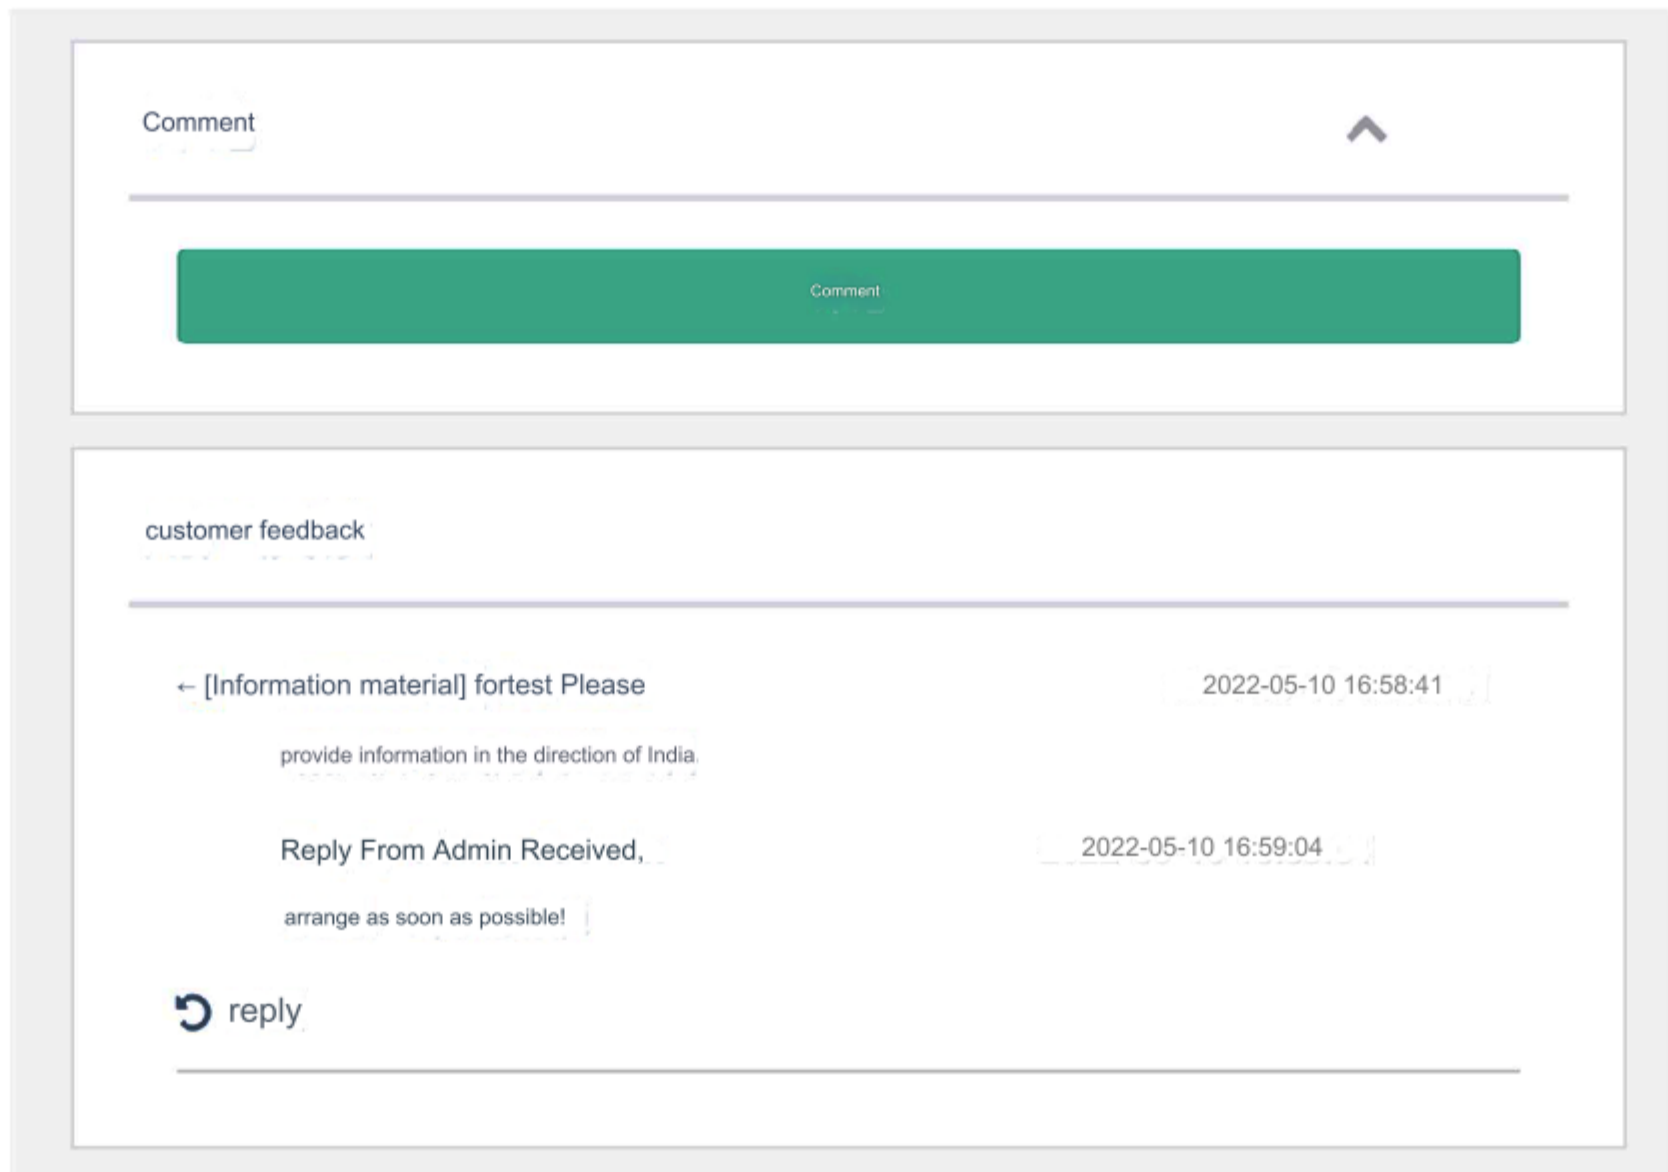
Comment

Comment

customer feedback

← [Information material] fortest Please 2022-05-10 16:58:41

provide information in the direction of India.

Reply From Admin Received, 2022-05-10 16:59:04

arrange as soon as possible!

reply